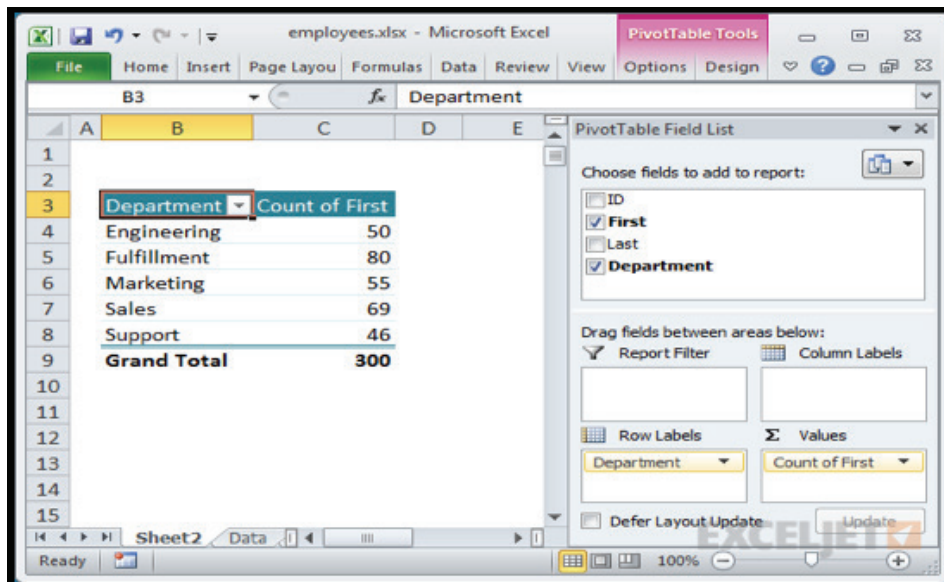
employees.xlsx - Microsoft Excel

PivotTable Tools

File | Home | Insert | Page Layou | Formulas | Data | Review | View | Options | Design

B3 | $f_x$ | Department

|    | A | B | C | D | E |
|---|---|---|---|---|---|
| 1 | | | | | |
| 2 | | | | | |
| 3 | | Department | Count of First | | |
| 4 | | Engineering | 50 | | |
| 5 | | Fulfillment | 80 | | |
| 6 | | Marketing | 55 | | |
| 7 | | Sales | 69 | | |
| 8 | | Support | 46 | | |
| 9 | | Grand Total | 300 | | |
| 10 | | | | | |
| 11 | | | | | |
| 12 | | | | | |
| 13 | | | | | |
| 14 | | | | | |
| 15 | | | | | |

Sheet2 | Data

PivotTable Field List

Choose fields to add to report:

ID
First
Last
Department

Drag fields between areas below:

Report Filter
Column Labels
Row Labels
Values

Department
Count of First

Defer Layout Update
Update

Ready
100%

EXCELJET